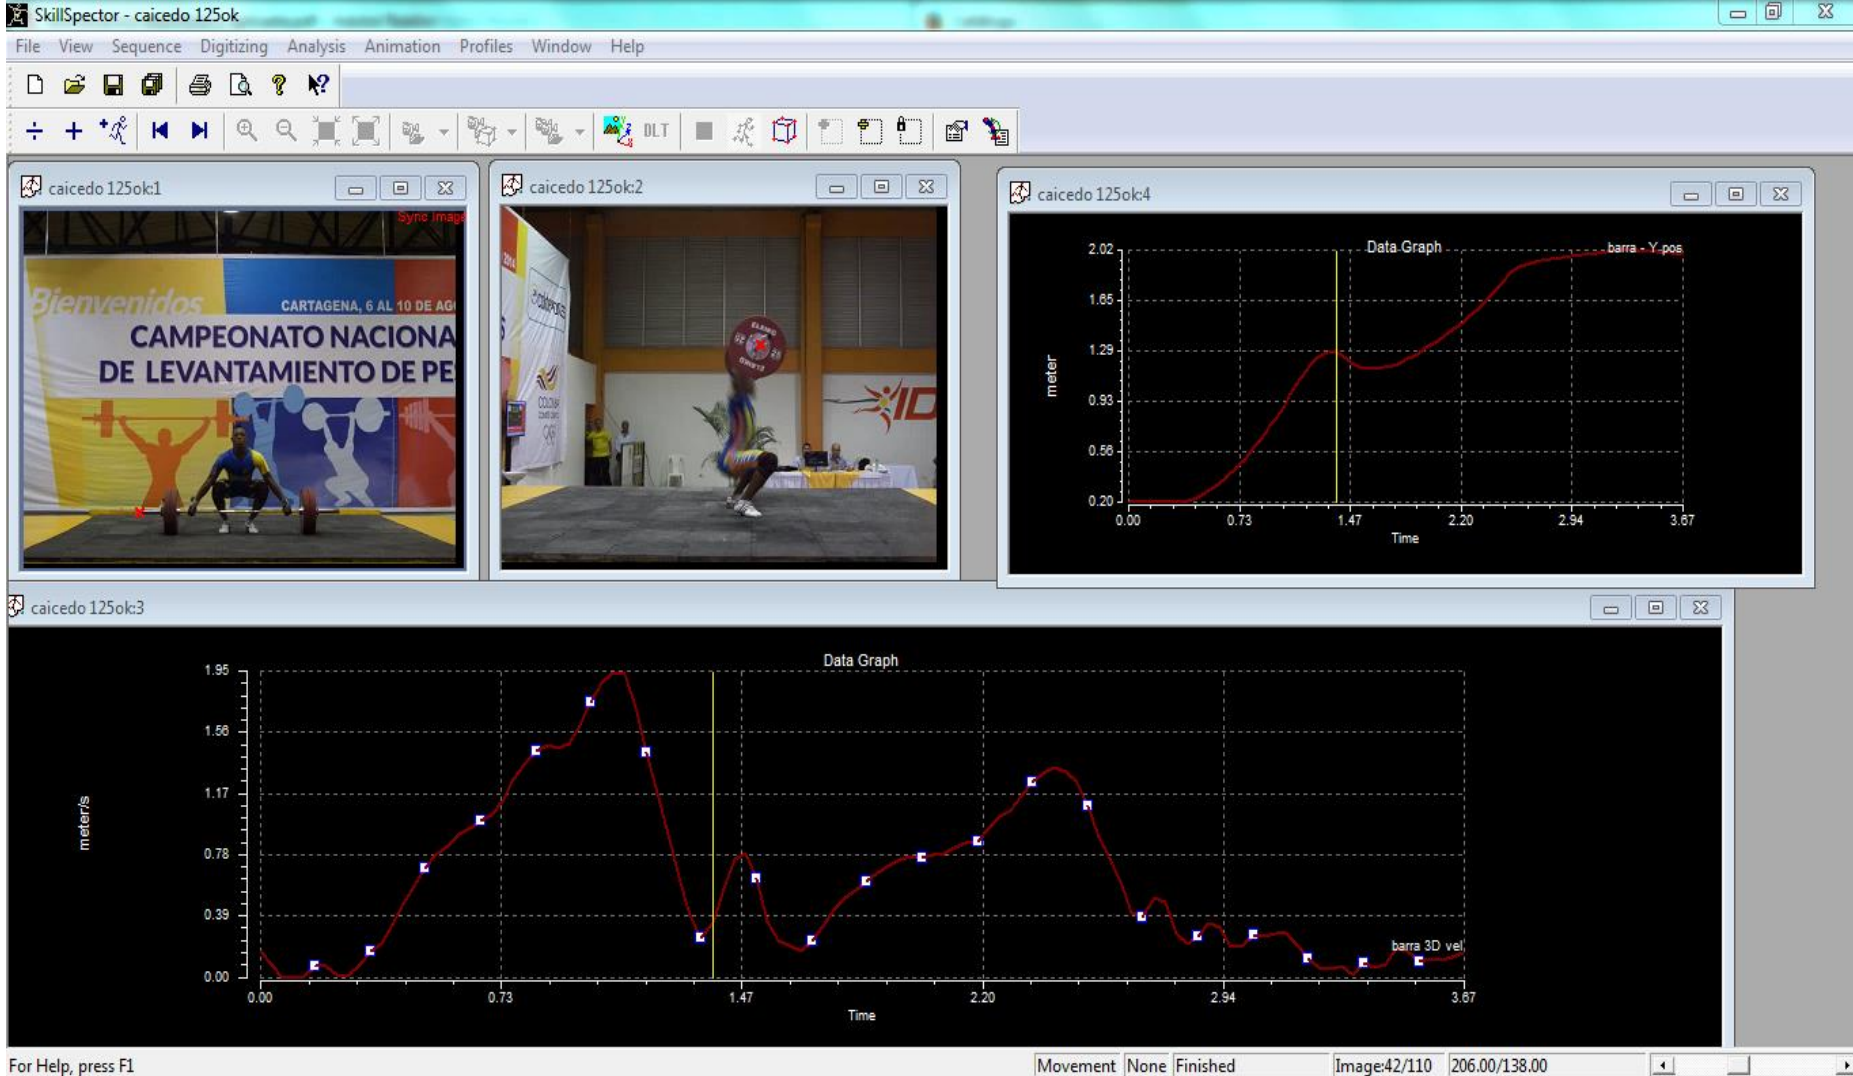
SkillSpector - caicedo 125ok

File View Sequence Digitizing Analysis Animation Profiles Window Help

DLT

caicedo 125ok:1

Sync Image

Bienvenidos CARTAGENA, 6 AL 10 DE AG

CAMPEONATO NACIONA DE LEVANTAMIENTO DE PE

caicedo 125ok:2

caicedo 125ok:4

Data Graph

barra - Y pos

2.02
1.65
1.29
0.93
0.56
0.20

meter

0.00 0.73 1.47 2.20 2.94 3.67

Time

caicedo 125ok:3

Data Graph

1.95
1.56
1.17
0.78
0.39
0.00

meter/s

barra 3D vel

0.00 0.73 1.47 2.20 2.94 3.67

Time

For Help, press F1 | Movement | None | Finished | Image:42/110 | 206.00/138.00